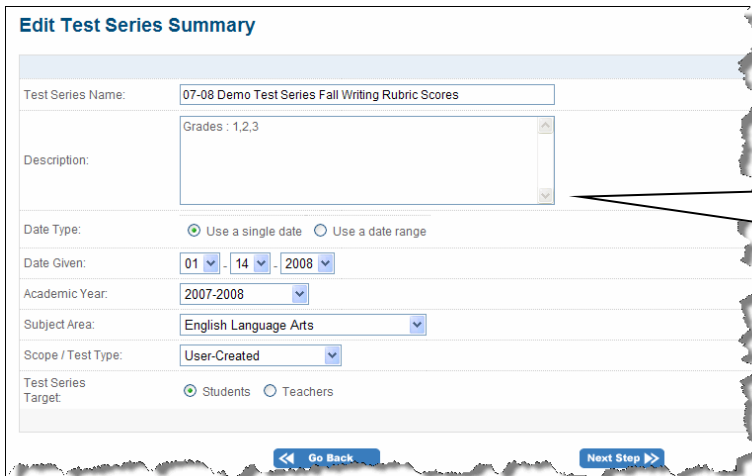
Edit Test Series Summary

| | |
|---|---|
| Test Series Name: | 07-08 Demo Test Series Fall Writing Rubric Scores |
| Description: | Grades : 1,2,3 |
| Date Type: | Use a single date   Use a date range |
| Date Given: | 01 - 14 - 2008 |
| Academic Year: | 2007-2008 |
| Subject Area: | English Language Arts |
| Scope / Test Type: | User-Created |
| Test Series Target: | Students   Teachers |

Go Back

Next Step